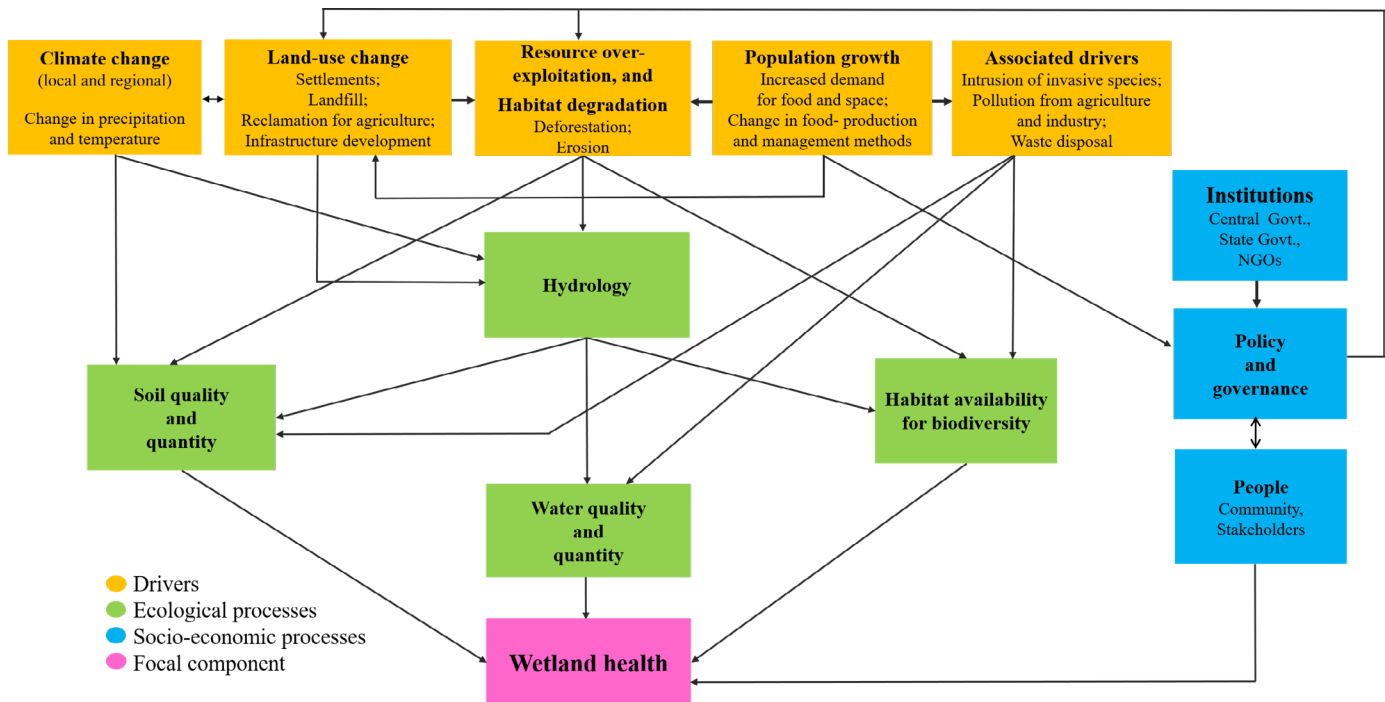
Climate change
(local and regional)

Change in precipitation and temperature

Land-use change
Settlements;
Landfill;
Reclamation for agriculture;
Infrastructure development

Resource over-exploitation, and Habitat degradation
Deforestation;
Erosion

Population growth
Increased demand for food and space;
Change in food- production and management methods

Associated drivers
Intrusion of invasive species;
Pollution from agriculture and industry;
Waste disposal

Institutions
Central Govt.,
State Govt.,
NGOs

Hydrology

Policy and governance

Soil quality and quantity

Habitat availability for biodiversity

People
Community,
Stakeholders

Water quality and quantity

Drivers
Ecological processes
Socio-economic processes
Focal component

Wetland health